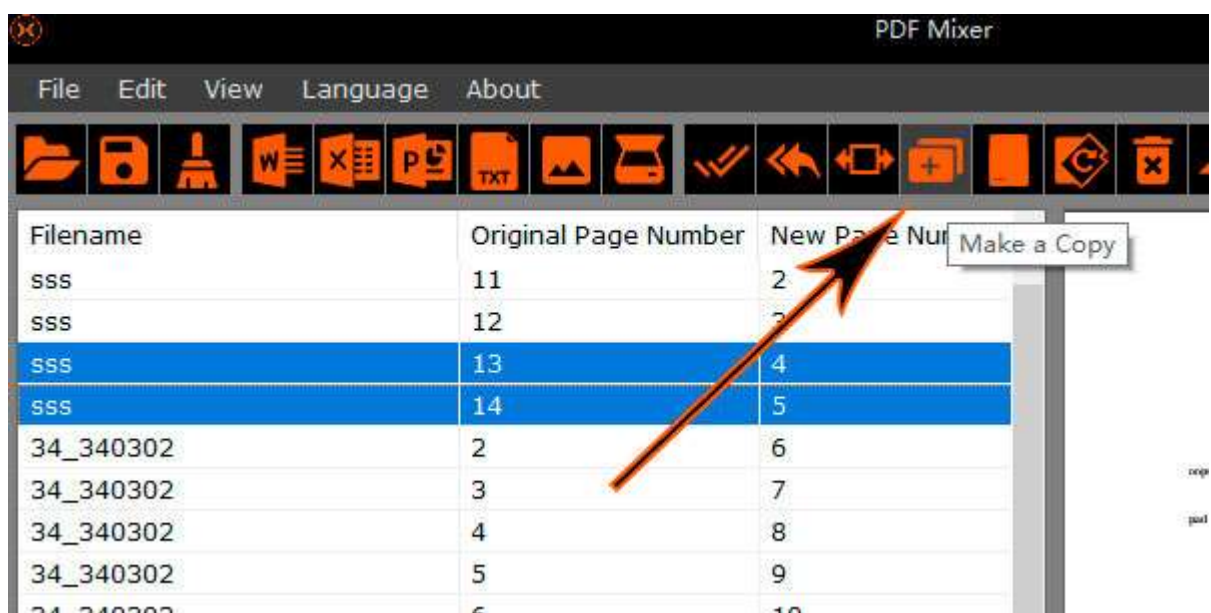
PDF Mixer

File Edit View Language About

TXT

| Filename | Original Page Number | New Pa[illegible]e Nu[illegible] |
|---|---|---|
| sss | 11 | 2 |
| sss | 12 | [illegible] |
| sss | 13 | 4 |
| sss | 14 | 5 |
| 34_340302 | 2 | 6 |
| 34_340302 | 3 | 7 |
| 34_340302 | 4 | 8 |
| 34_340302 | 5 | 9 |
| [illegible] | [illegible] | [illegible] |

Make a Copy